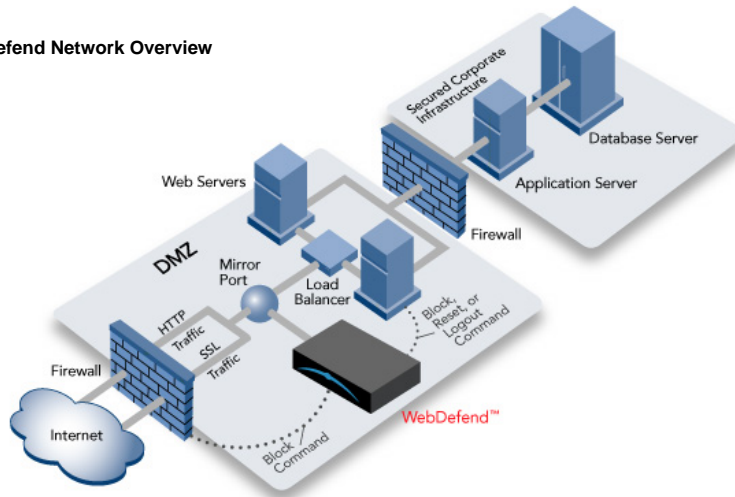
efend Network Overview

Secured Corporate Infrastructure

Database Server

Application Server

Web Servers

Firewall

DMZ

Mirror Port

Load Balancer

Block, Reset, or Logout Command

HTTP Traffic

SSL Traffic

Firewall

Internet

Block Command

WebDefend™